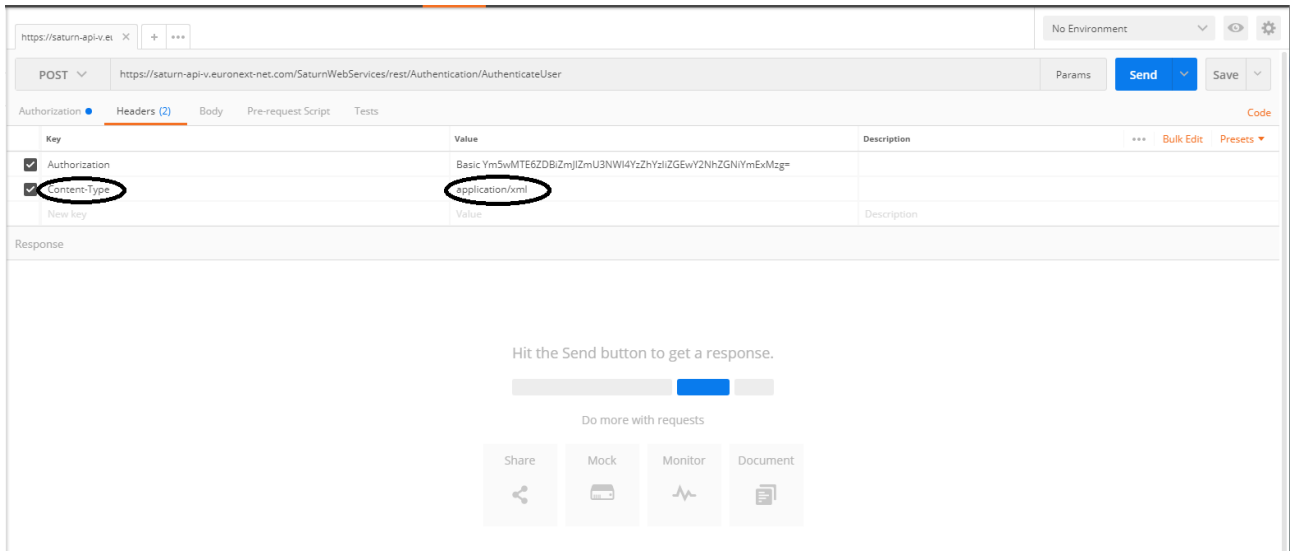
https://saturn-api-v.eu ×   +   •••

No Environment

POST   https://saturn-api-v.euronext-net.com/SaturnWebServices/rest/Authentication/AuthenticateUser   Params   Send   Save

Authorization   Headers (2)   Body   Pre-request Script   Tests   Code

| | Key | Value | Description | ••• Bulk Edit Presets |
|---|---|---|---|---|
| ☑ | Authorization | Basic Ym5wMTE6ZDBiZmJlZmU3NWI4YzZhYzliZGEwY2NhZGNiYmExMzg= | | |
| ☑ | Content-Type | application/xml | | |
| | New key | Value | Description | |

Response

Hit the Send button to get a response.

Do more with requests

Share   Mock   Monitor   Document